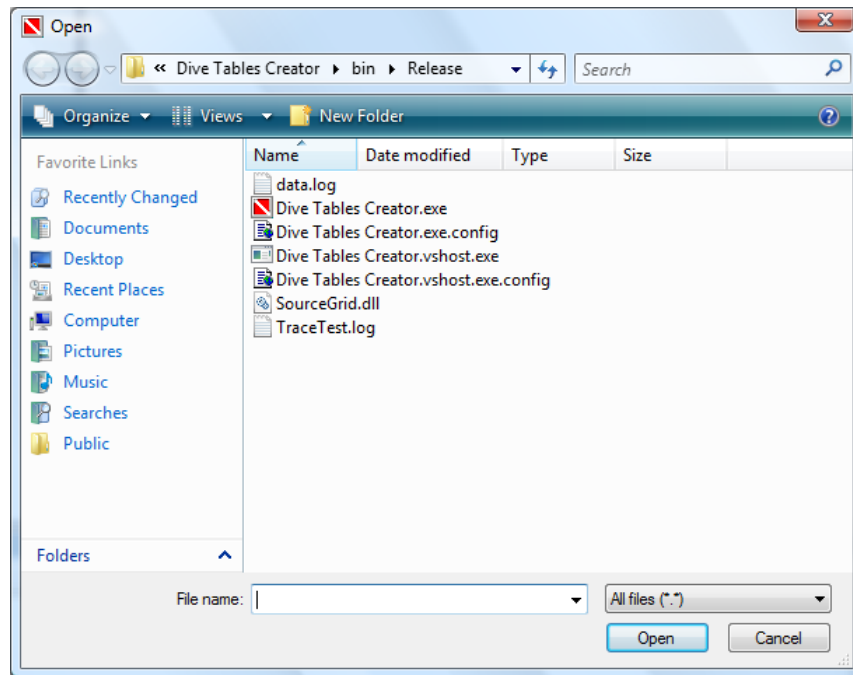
Open

« Dive Tables Creator ▸ bin ▸ Release

Search

Organize Views New Folder

Favorite Links

Recently Changed
Documents
Desktop
Recent Places
Computer
Pictures
Music
Searches
Public

Folders

| Name | Date modified | Type | Size |
|---|---|---|---|
| data.log | | | |
| Dive Tables Creator.exe | | | |
| Dive Tables Creator.exe.config | | | |
| Dive Tables Creator.vshost.exe | | | |
| Dive Tables Creator.vshost.exe.config | | | |
| SourceGrid.dll | | | |
| TraceTest.log | | | |

File name:

All files (*.*)

Open

Cancel